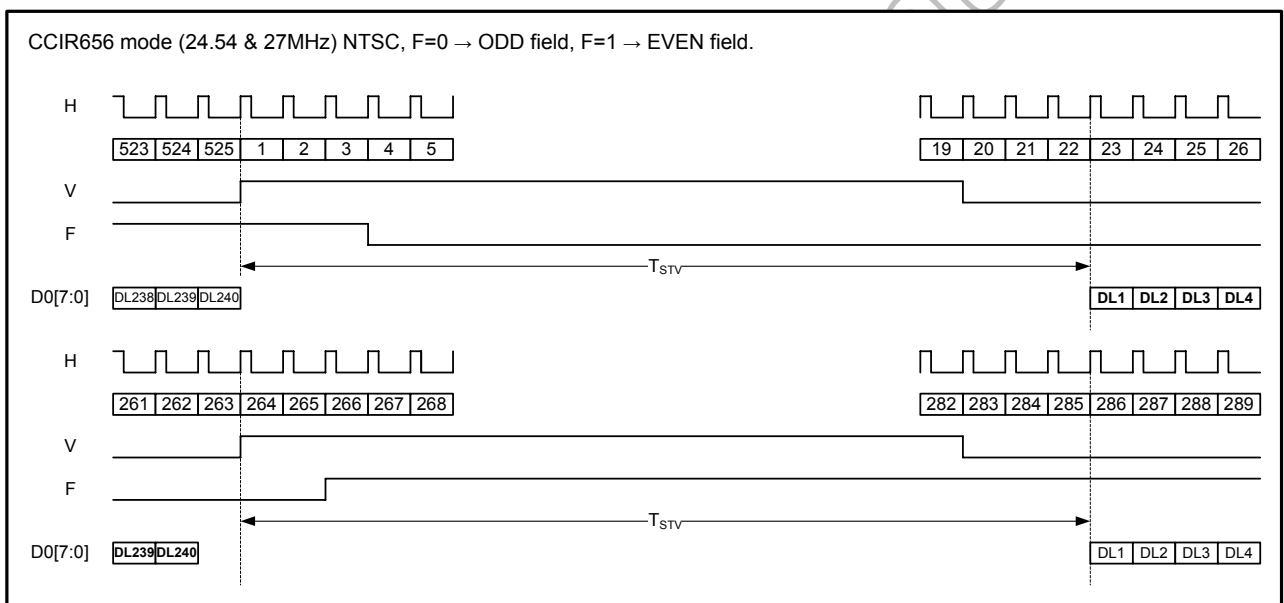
CCIR656 mode (24.54 & 27MHz) NTSC, F=0 → ODD field, F=1 → EVEN field.

H

| 523 | 524 | 525 | 1 | 2 | 3 | 4 | 5 |
|---|---|---|---|---|---|---|---|

| 19 | 20 | 21 | 22 | 23 | 24 | 25 | 26 |
|---|---|---|---|---|---|---|---|

V

F

$T_{STV}$

D0[7:0]

| DL238 | DL239 | DL240 |
|---|---|---|

| DL1 | DL2 | DL3 | DL4 |
|---|---|---|---|

H

| 261 | 262 | 263 | 264 | 265 | 266 | 267 | 268 |
|---|---|---|---|---|---|---|---|

| 282 | 283 | 284 | 285 | 286 | 287 | 288 | 289 |
|---|---|---|---|---|---|---|---|

V

F

$T_{STV}$

D0[7:0]

| DL239 | DL240 |
|---|---|

| DL1 | DL2 | DL3 | DL4 |
|---|---|---|---|